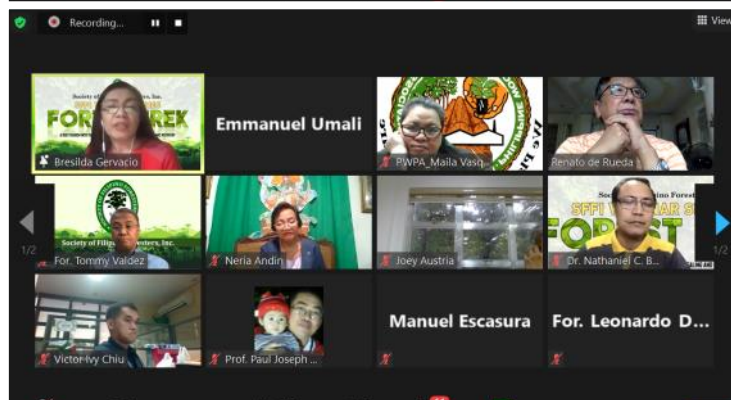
Recording...

View

1/2

1/2

Society of Filipino Foresters, Inc.

FOR REX

Bresilda Gervacio

Emmanuel Umali

PWPA_Maila Vasq...

Renato de Rueda

Society of Filipino Foresters, Inc.

For. Tommy Valdez

Neria Andin

Joey Austria

SFFI WEBINAR SERIES

FOREST

Dr. Nathaniel C. B...

Victor Ivy Chiu

Prof. Paul Joseph ...

Manuel Escasura

For. Leonardo D...